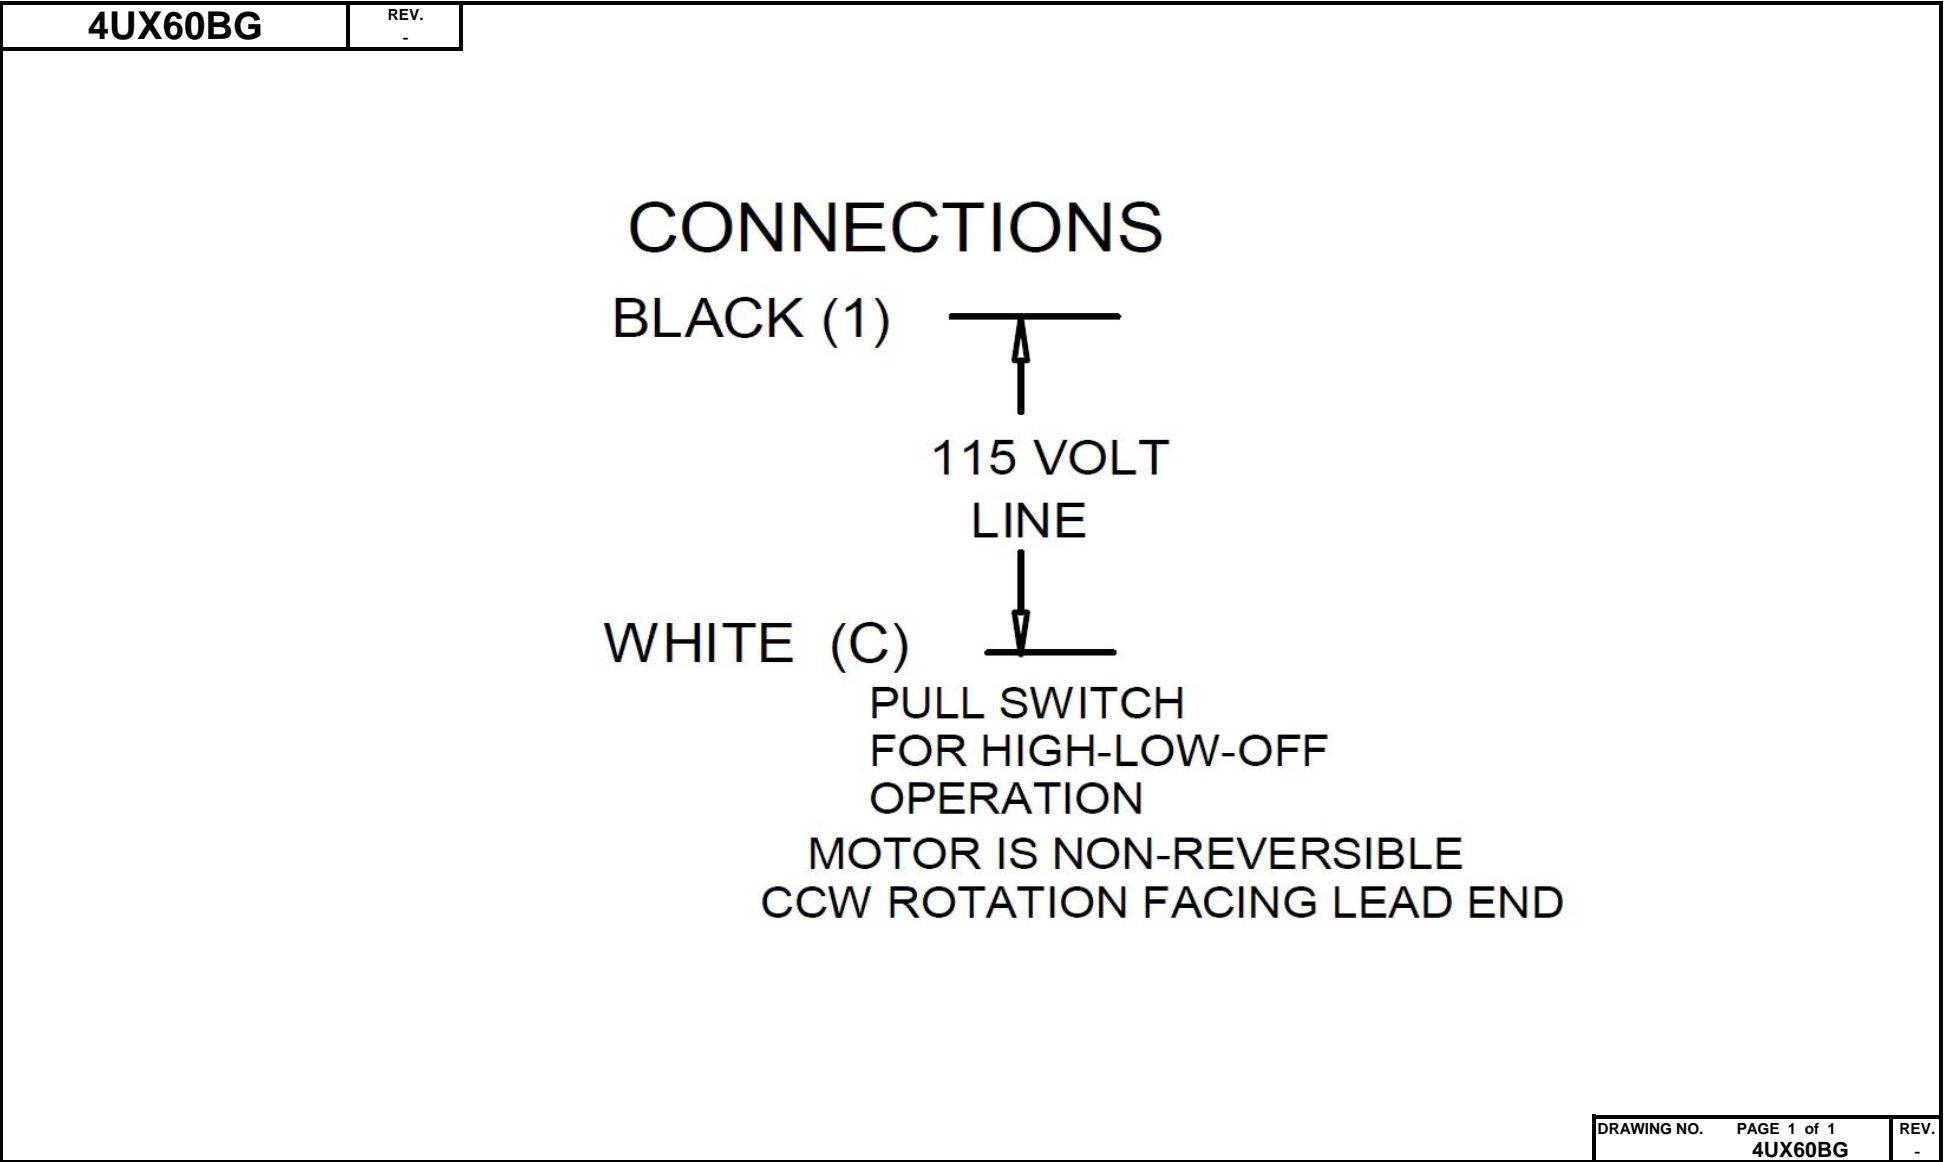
| 4UX60BG | REV. - |
|---|---|

CONNECTIONS

BLACK (1)

115 VOLT
LINE

WHITE (C)

PULL SWITCH
FOR HIGH-LOW-OFF
OPERATION

MOTOR IS NON-REVERSIBLE
CCW ROTATION FACING LEAD END

| DRAWING NO. PAGE 1 of 1 4UX60BG | REV. - |
|---|---|